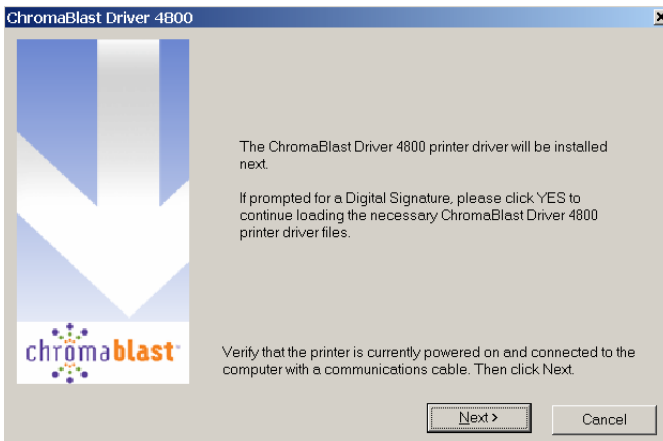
ChromaBlast Driver 4800

The ChromaBlast Driver 4800 printer driver will be installed next.

If prompted for a Digital Signature, please click YES to continue loading the necessary ChromaBlast Driver 4800 printer driver files.

chromablast

Verify that the printer is currently powered on and connected to the computer with a communications cable. Then click Next.

Next >

Cancel